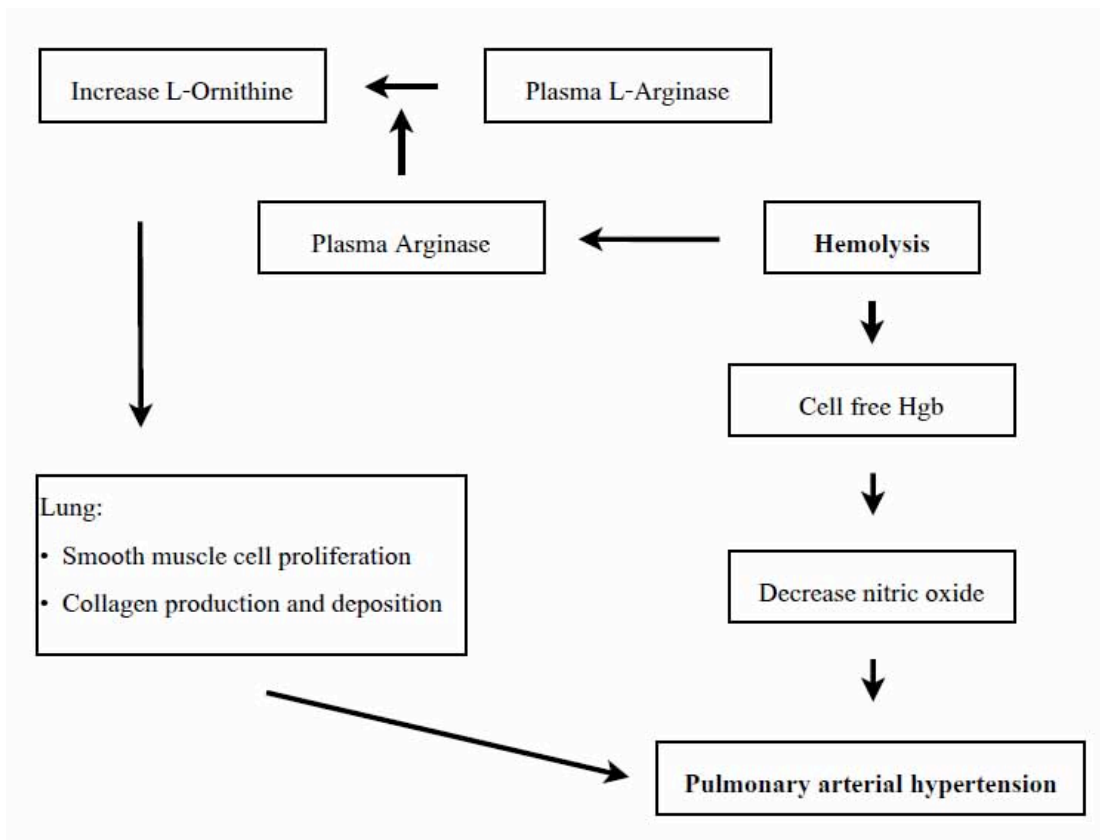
Increase L-Ornithine

Plasma L-Arginase

Plasma Arginase

Hemolysis

Cell free Hgb

Lung:
• Smooth muscle cell proliferation
• Collagen production and deposition

Decrease nitric oxide

Pulmonary arterial hypertension